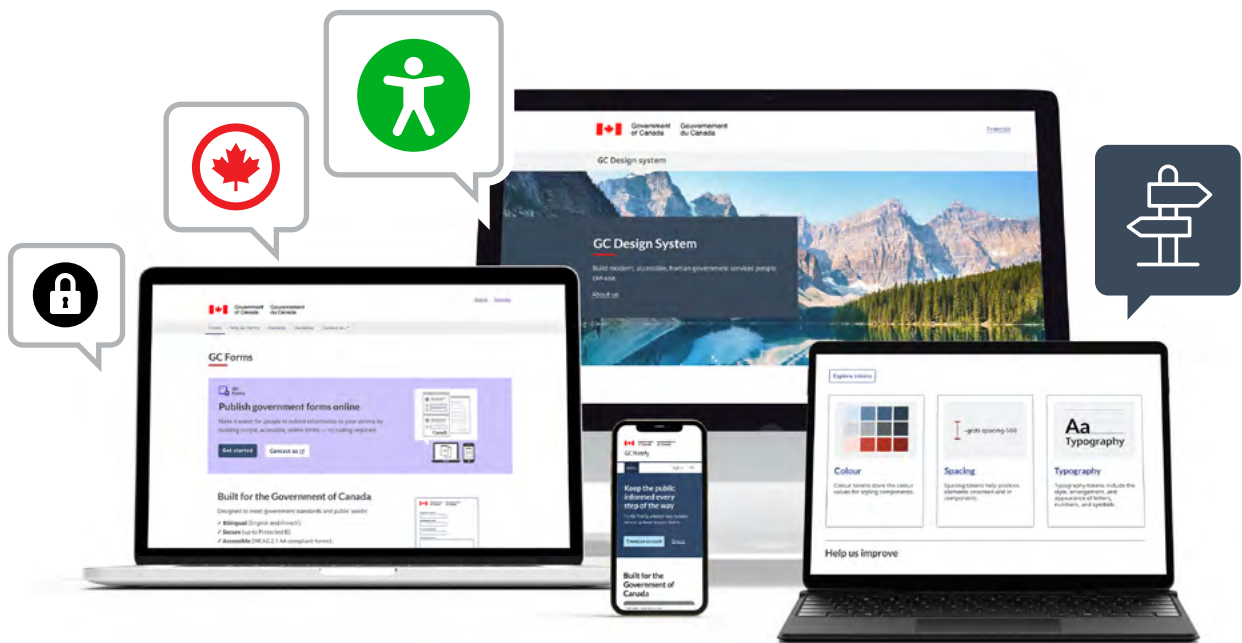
Government of Canada Gouvernement du Canada

Français

GC Design system

GC Design System

Build modern, accessible, human-centered services people can use.

About us

Government of Canada Gouvernement du Canada

Search Français

Home Why GC Forms Features Templates Contact us

GC Forms

GC Forms

Publish government forms online

Make it easier for people to submit information to your service by building simple, accessible, online forms — no coding required.

Get started

Contact us

Built for the Government of Canada

Designed to meet government standards and public needs:

✓ Bilingual (English and French)

✓ Secure (up to Protected B)

✓ Accessible (WCAG 2.1 AA compliant forms)

GC Notify

Keep the public informed every step of the way

Create an account

Built for the Government of Canada

Explore tokens

Colour

Colour tokens store the colour values for styling components.

Spacing

Spacing tokens help position elements onscreen and in components.

Aa Typography

Typography

Typography tokens include the style, arrangement, and appearance of letters, numbers, and symbols.

Help us improve